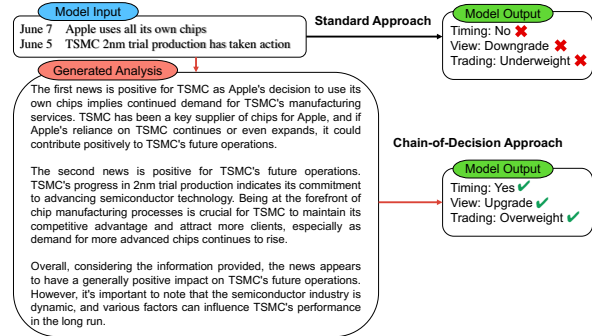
Model Input

June 7 Apple uses all its own chips
June 5 TSMC 2nm trial production has taken action

Standard Approach

Model Output
Timing: No ✖
View: Downgrade ✖
Trading: Underweight ✖

Generated Analysis

The first news is positive for TSMC as Apple's decision to use its own chips implies continued demand for TSMC's manufacturing services. TSMC has been a key supplier of chips for Apple, and if Apple's reliance on TSMC continues or even expands, it could contribute positively to TSMC's future operations.

The second news is positive for TSMC's future operations. TSMC's progress in 2nm trial production indicates its commitment to advancing semiconductor technology. Being at the forefront of chip manufacturing processes is crucial for TSMC to maintain its competitive advantage and attract more clients, especially as demand for more advanced chips continues to rise.

Overall, considering the information provided, the news appears to have a generally positive impact on TSMC's future operations. However, it's important to note that the semiconductor industry is dynamic, and various factors can influence TSMC's performance in the long run.

Chain-of-Decision Approach

Model Output
Timing: Yes ✔
View: Upgrade ✔
Trading: Overweight ✔